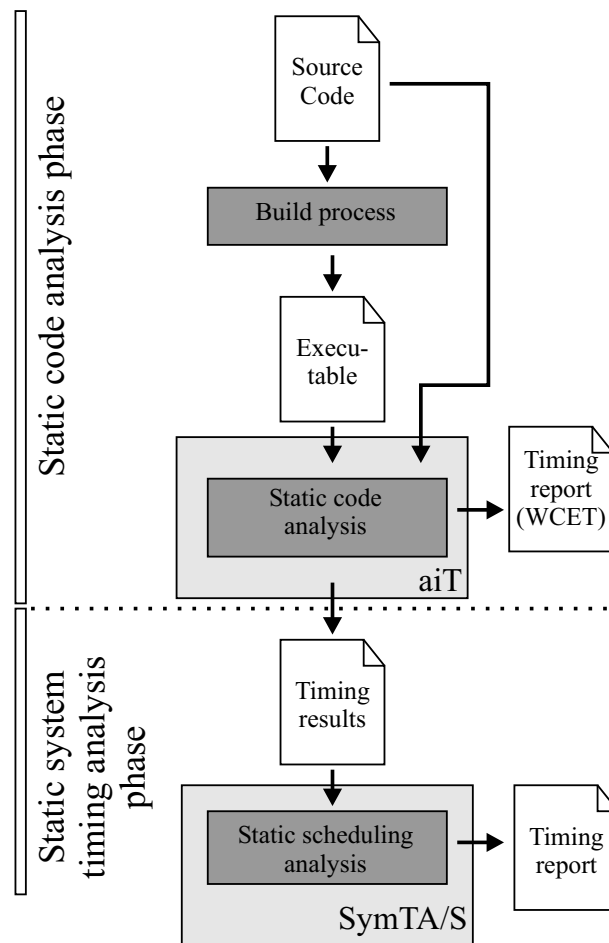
Static code analysis phase

Source Code

Build process

Executable

Static code analysis

aiT

Timing report (WCET)

Static system timing analysis phase

Timing results

Static scheduling analysis

SymTA/S

Timing report